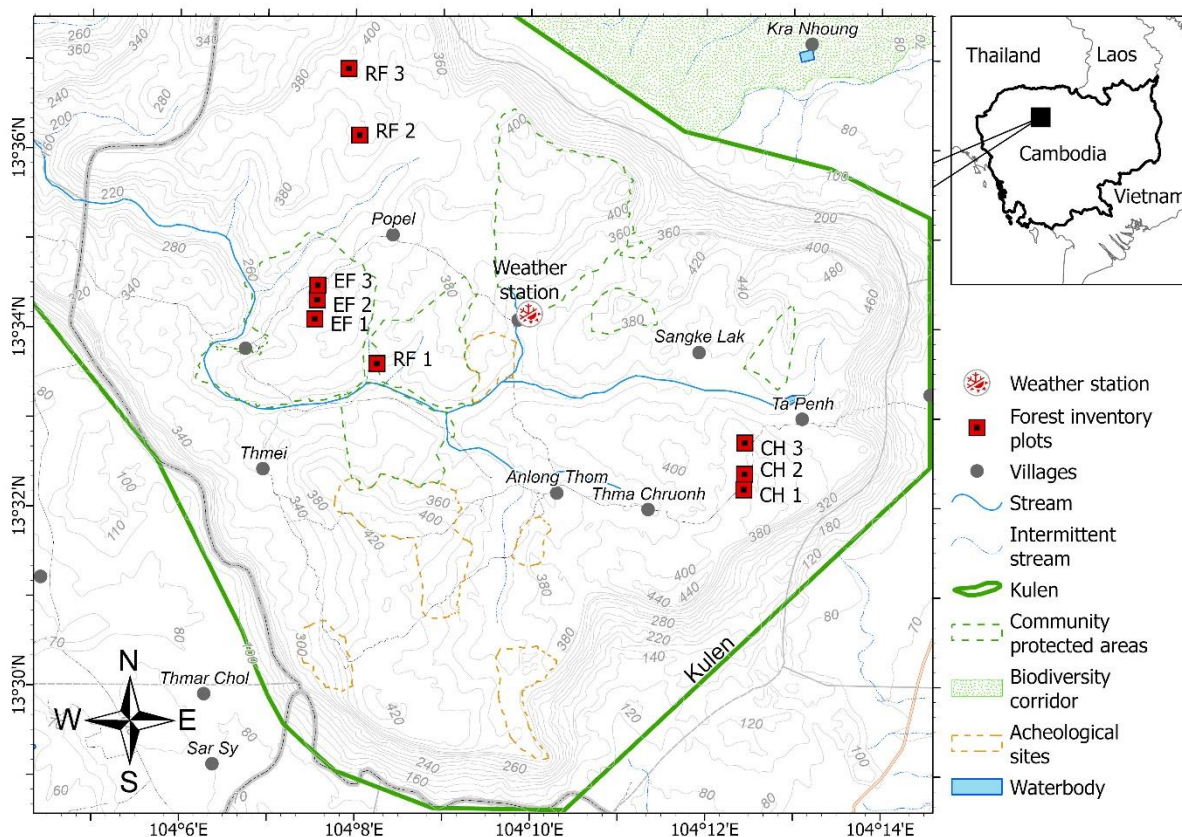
Kra Nhoung
RF 3
RF 2
Popel
Weather station
EF 3
EF 2
EF 1
RF 1
Sangke Lak
Ta Penh
CH 3
CH 2
CH 1
Thmei
Anlong Thom
Thma Chruonh
Thmar Chol
Sar Sy
Kulen
N
S
W
E
13°36'N
13°34'N
13°32'N
13°30'N
104°6'E
104°8'E
104°10'E
104°12'E
104°14'E
260
360
340
240
200
220
280
320
400
380
360
420
440
480
460
100
80
200
110
70
60
300
160
260
120
140
220
180
340

Thailand
Laos
Cambodia
Vietnam

Weather station
Forest inventory plots
Villages
Stream
Intermittent stream
Kulen
Community protected areas
Biodiversity corridor
Acheological sites
Waterbody